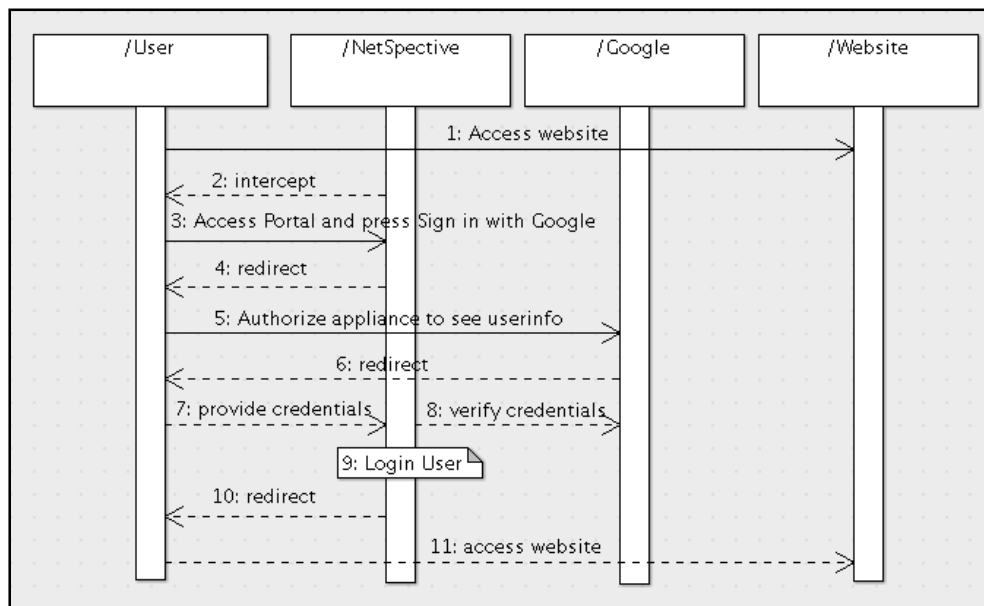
/User

/NetSpective

/Google

/Website

1: Access website

2: intercept

3: Access Portal and press Sign in with Google

4: redirect

5: Authorize appliance to see userinfo

6: redirect

7: provide credentials

8: verify credentials

9: Login User

10: redirect

11: access website